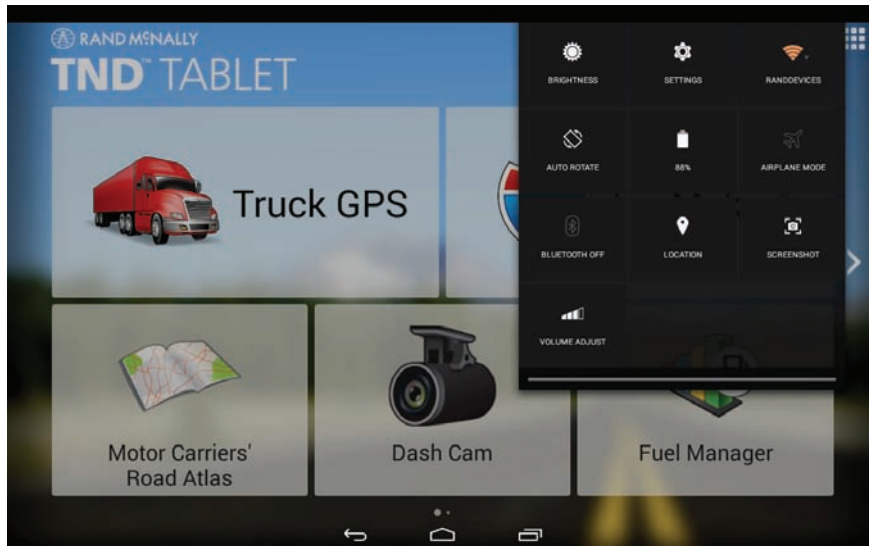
RAND MCNALLY
TND™ TABLET

Truck GPS

Motor Carriers' Road Atlas

Dash Cam

Fuel Manager

BRIGHTNESS

SETTINGS

RANDDEVICES

AUTO ROTATE

88%

AIRPLANE MODE

BLUETOOTH OFF

LOCATION

SCREENSHOT

VOLUME ADJUST